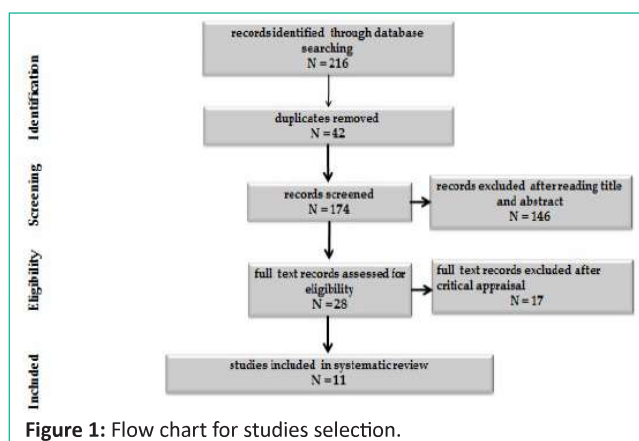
Identification

records identified through database searching
N = 216

duplicates removed
N = 42

Screening

records screened
N = 174

records excluded after reading title and abstract
N = 146

Eligibility

full text records assessed for eligibility
N = 28

full text records excluded after critical appraisal
N = 17

Included

studies included in systematic review
N = 11

Figure 1: Flow chart for studies selection.